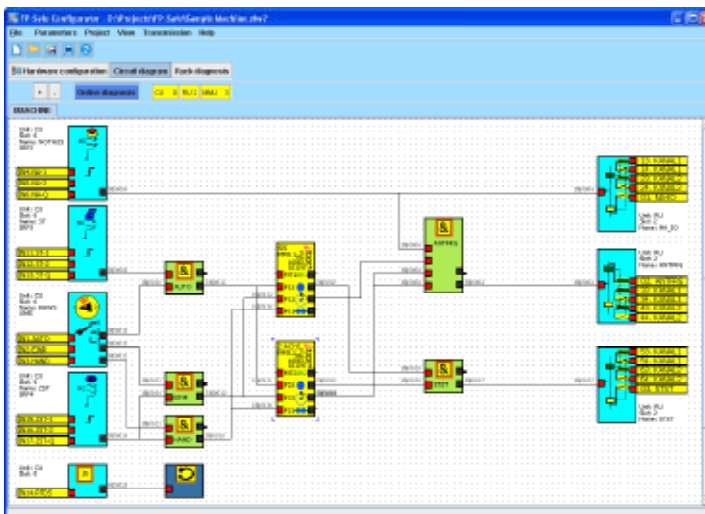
FP-Safe Configurator - D:\Projects\FP-Safe\Sample Machine.sfe

File Parameters Project View Transmission Help

Hardware configuration Circuit diagram Fault diagnosis

Online diagnosis

C0 RJ1 RMJ

MACHINE

Unit: C0
Slot: 0
Name: NOTHALT
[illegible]

Unit: C0
Slot: 0
Name: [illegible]

Unit: C0
Slot: 0
Name: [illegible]

Unit: C0
Slot: 0
Name: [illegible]

Unit: C0
Slot: 0

AUTO

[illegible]

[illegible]

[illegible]

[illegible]

Unit: RJ
Slot: 0
Name: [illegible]

Unit: RJ
Slot: 1
Name: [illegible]

Unit: RJ
Slot: 2
Name: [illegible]